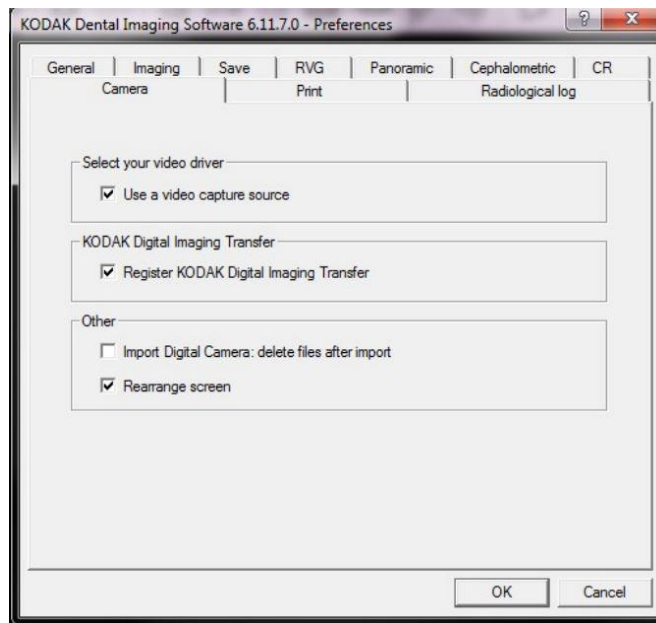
KODAK Dental Imaging Software 6.11.7.0 - Preferences

? X

General | Imaging | Save | RVG | Panoramic | Cephalometric | CR

Camera | Print | Radiological log

Select your video driver

☑ Use a video capture source

KODAK Digital Imaging Transfer

☑ Register KODAK Digital Imaging Transfer

Other

☐ Import Digital Camera: delete files after import

☑ Rearrange screen

OK

Cancel